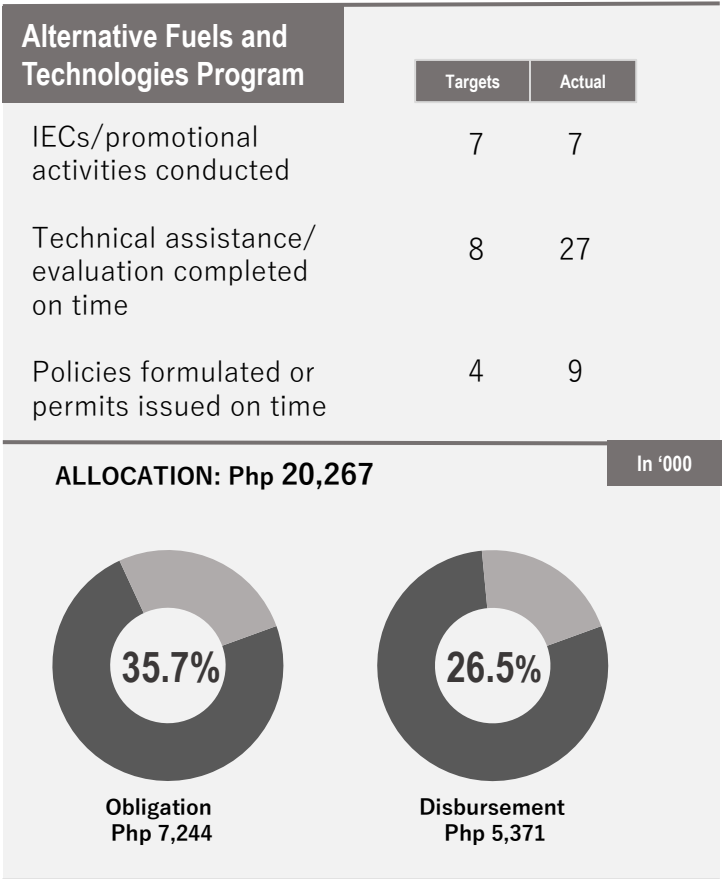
Alternative Fuels and Technologies Program

| | Targets | Actual |
|---|---|---|
| IECs/promotional activities conducted | 7 | 7 |
| Technical assistance/ evaluation completed on time | 8 | 27 |
| Policies formulated or permits issued on time | 4 | 9 |

ALLOCATION: Php 20,267

In '000

35.7%

26.5%

Obligation
Php 7,244

Disbursement
Php 5,371